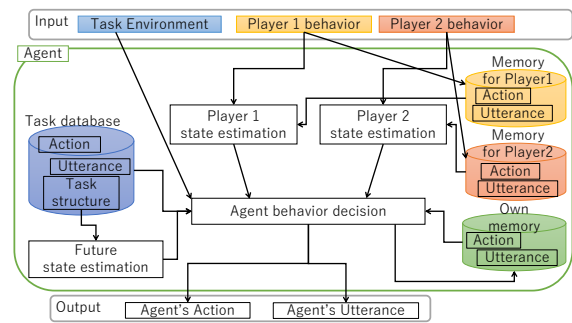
Input
Task Environment
Player 1 behavior
Player 2 behavior

Agent

Memory for Player1
Action
Utterance

Player 1 state estimation

Player 2 state estimation

Task database
Action
Utterance
Task structure

Memory for Player2
Action
Utterance

Agent behavior decision

Own memory
Action
Utterance

Future state estimation

Output
Agent's Action
Agent's Utterance